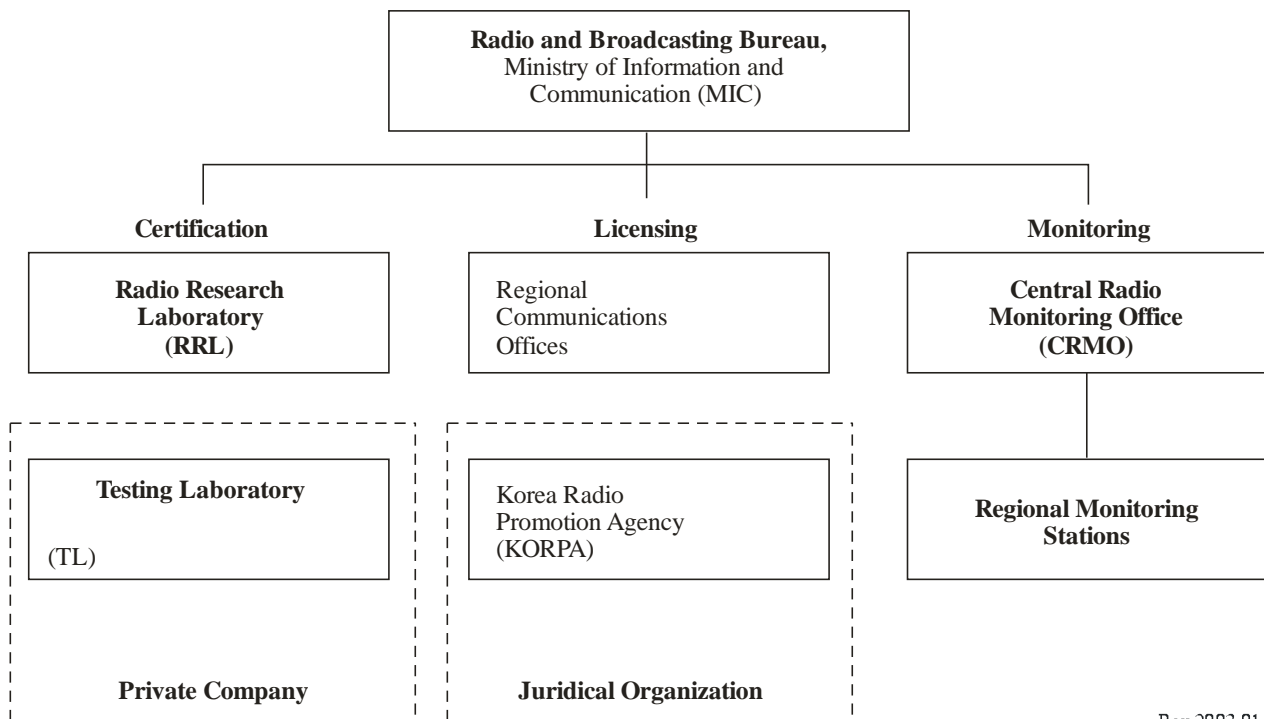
**Radio and Broadcasting Bureau,**
Ministry of Information and Communication (MIC)

**Certification**

**Radio Research Laboratory (RRL)**

**Licensing**

Regional Communications Offices

**Monitoring**

**Central Radio Monitoring Office (CRMO)**

**Testing Laboratory**

(TL)

**Private Company**

Korea Radio Promotion Agency (KORPA)

**Juridical Organization**

**Regional Monitoring Stations**

Rap 2023-01